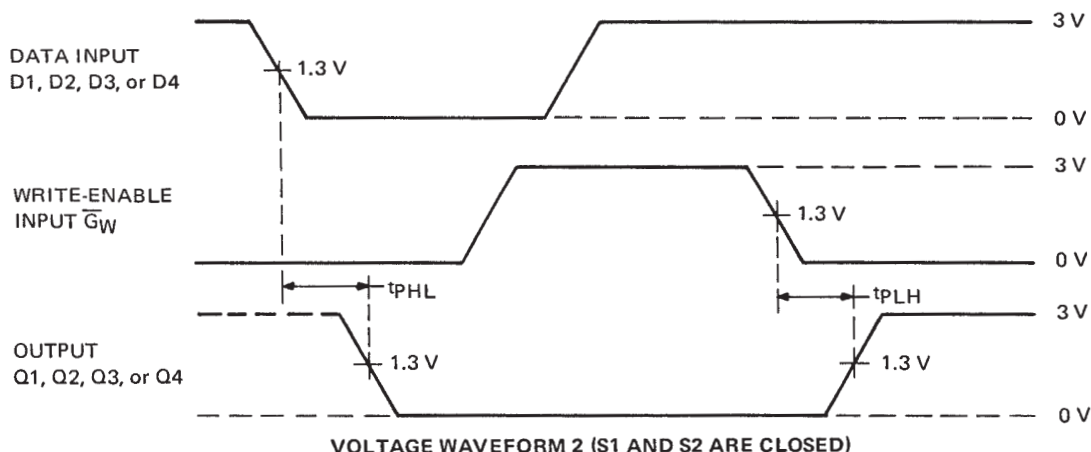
DATA INPUT
D1, D2, D3, or D4

1.3 V

3 V

0 V

WRITE-ENABLE
INPUT $\overline{G}_W$

1.3 V

3 V

0 V

$t_{PHL}$

$t_{PLH}$

OUTPUT
Q1, Q2, Q3, or Q4

1.3 V

1.3 V

3 V

0 V

VOLTAGE WAVEFORM 2 (S1 AND S2 ARE CLOSED)